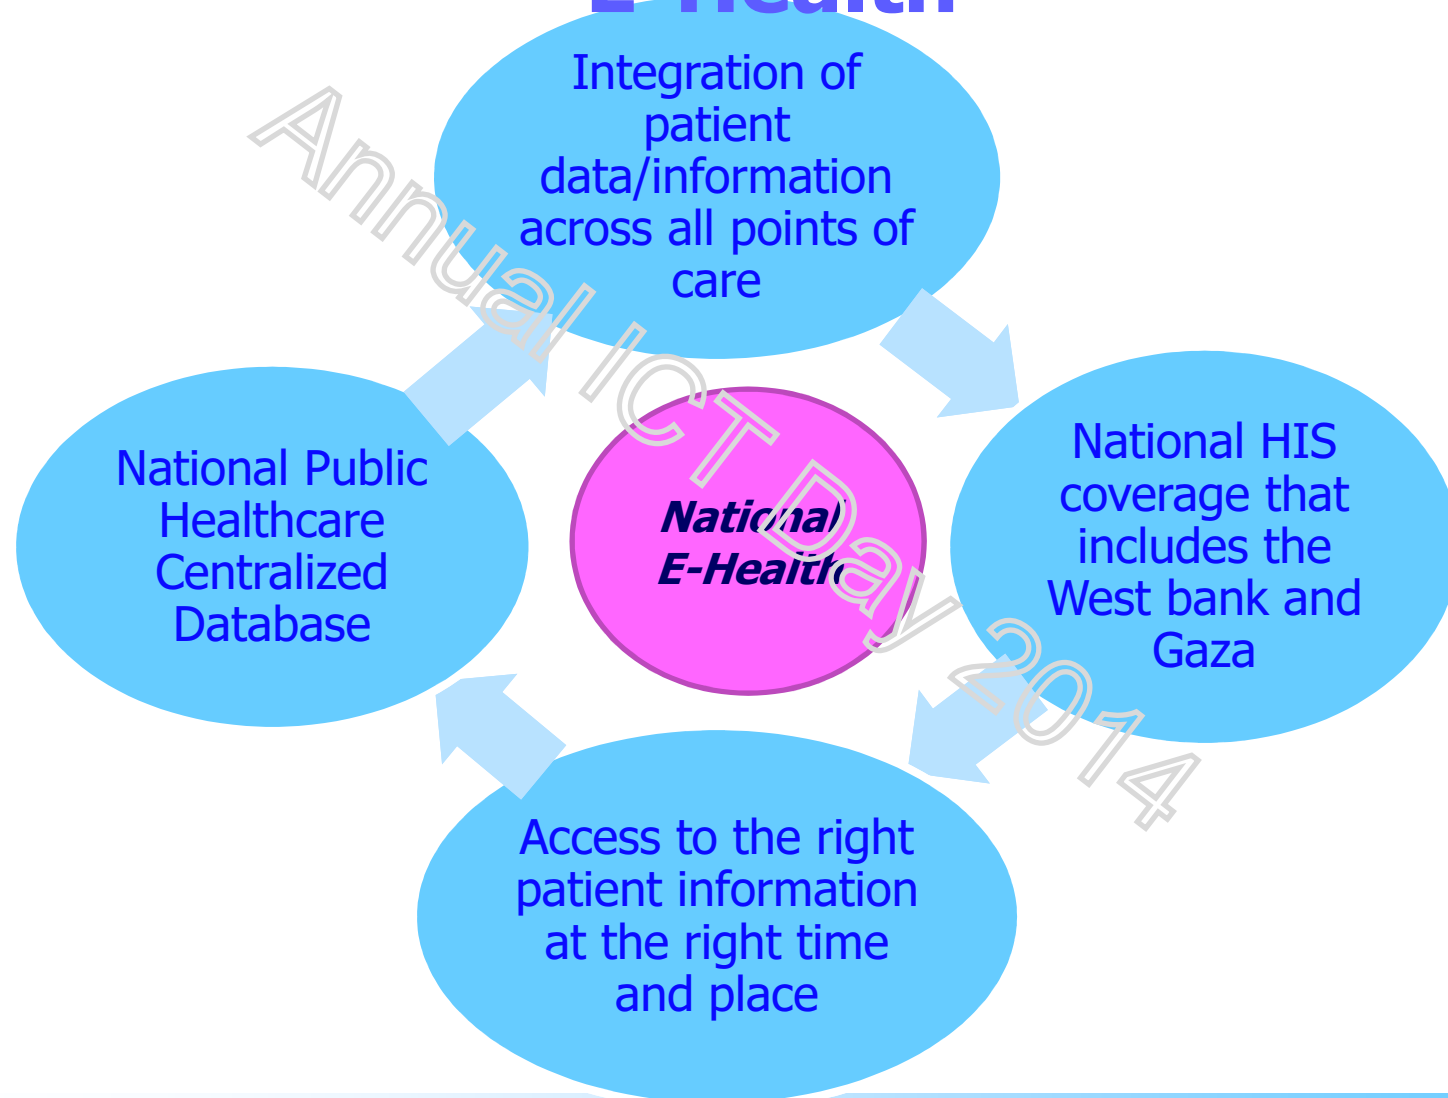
E-Health

Integration of patient data/information across all points of care

National HIS coverage that includes the West bank and Gaza

Access to the right patient information at the right time and place

National Public Healthcare Centralized Database

National E-Health

Annual ICT Day 2014